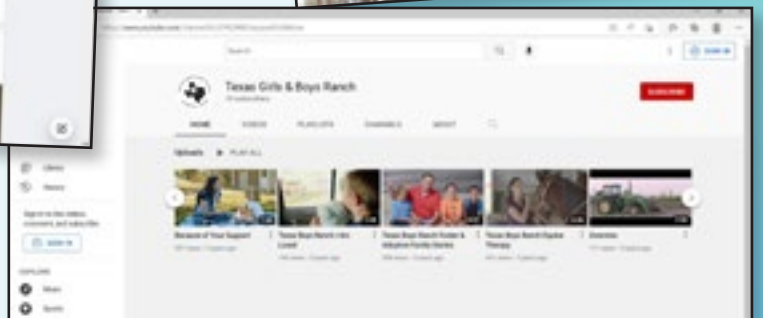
Texas Girls & Boys Ranch

SUBSCRIBE

HOME VIDEOS PLAYLISTS CHANNELS ABOUT

Uploads PLAY ALL

Because of Your Support

Texas Boys Ranch Foster & Adoptive Family Stories

Texas Boys Ranch Equine Therapy

Overview

Library

History

Sign in to like videos, comment, and subscribe.

SIGN IN

EXPLORE

Music

Sports